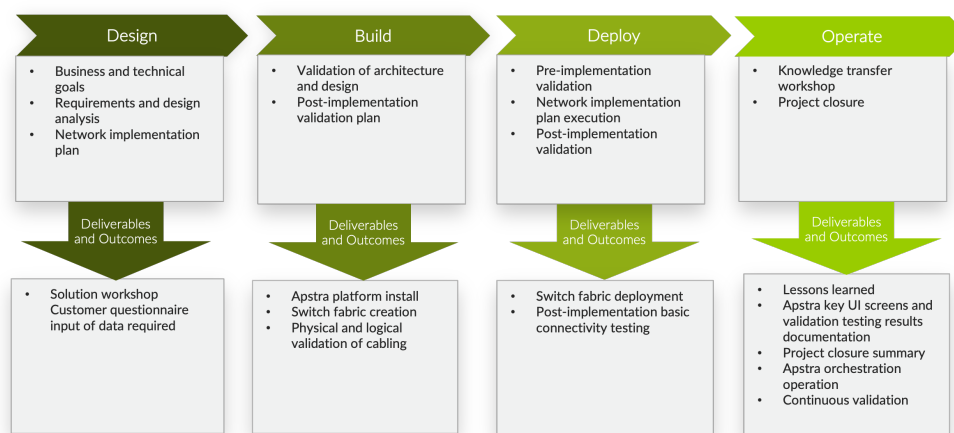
Design

- Business and technical goals
- Requirements and design analysis
- Network implementation plan

Deliverables and Outcomes

- Solution workshop Customer questionnaire input of data required

Build

- Validation of architecture and design
- Post-implementation validation plan

Deliverables and Outcomes

- Apstra platform install
- Switch fabric creation
- Physical and logical validation of cabling

Deploy

- Pre-implementation validation
- Network implementation plan execution
- Post-implementation validation

Deliverables and Outcomes

- Switch fabric deployment
- Post-implementation basic connectivity testing

Operate

- Knowledge transfer workshop
- Project closure

Deliverables and Outcomes

- Lessons learned
- Apstra key UI screens and validation testing results documentation
- Project closure summary
- Apstra orchestration operation
- Continuous validation